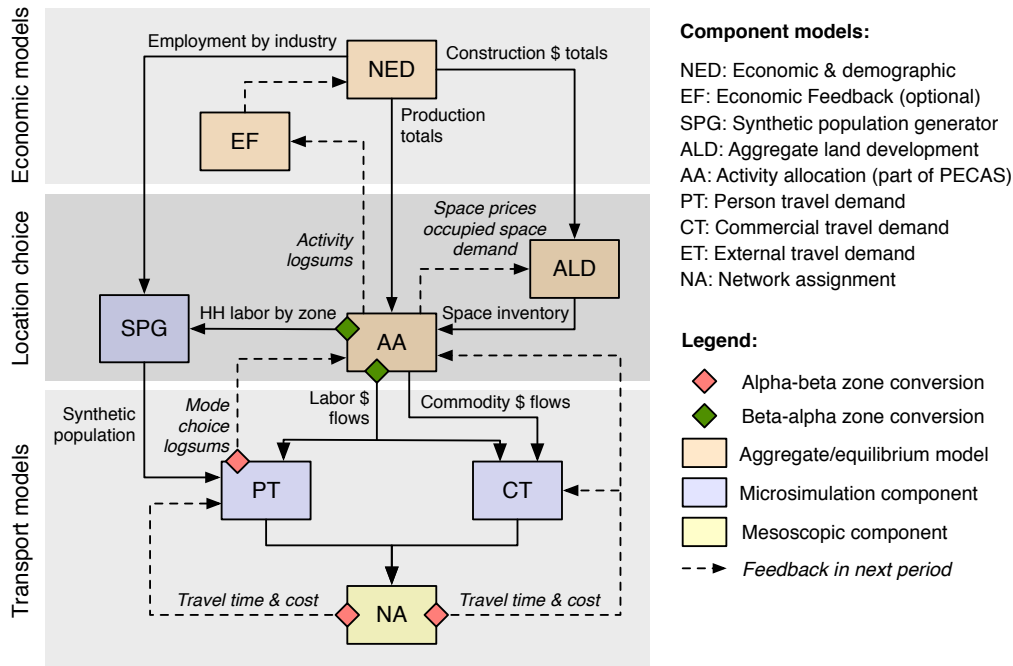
Economic models

Employment by industry

NED

Construction $ totals

EF

Production totals

Location choice

Activity logsums

Space prices occupied space demand

ALD

SPG

HH labor by zone

AA

Space inventory

Transport models

Synthetic population

Mode choice logsums

Labor $ flows

Commodity $ flows

PT

CT

NA

Travel time & cost

Travel time & cost

Component models:

NED: Economic & demographic
EF: Economic Feedback (optional)
SPG: Synthetic population generator
ALD: Aggregate land development
AA: Activity allocation (part of PECAS)
PT: Person travel demand
CT: Commercial travel demand
ET: External travel demand
NA: Network assignment

Legend:

Alpha-beta zone conversion
Beta-alpha zone conversion
Aggregate/equilibrium model
Microsimulation component
Mesoscopic component
Feedback in next period